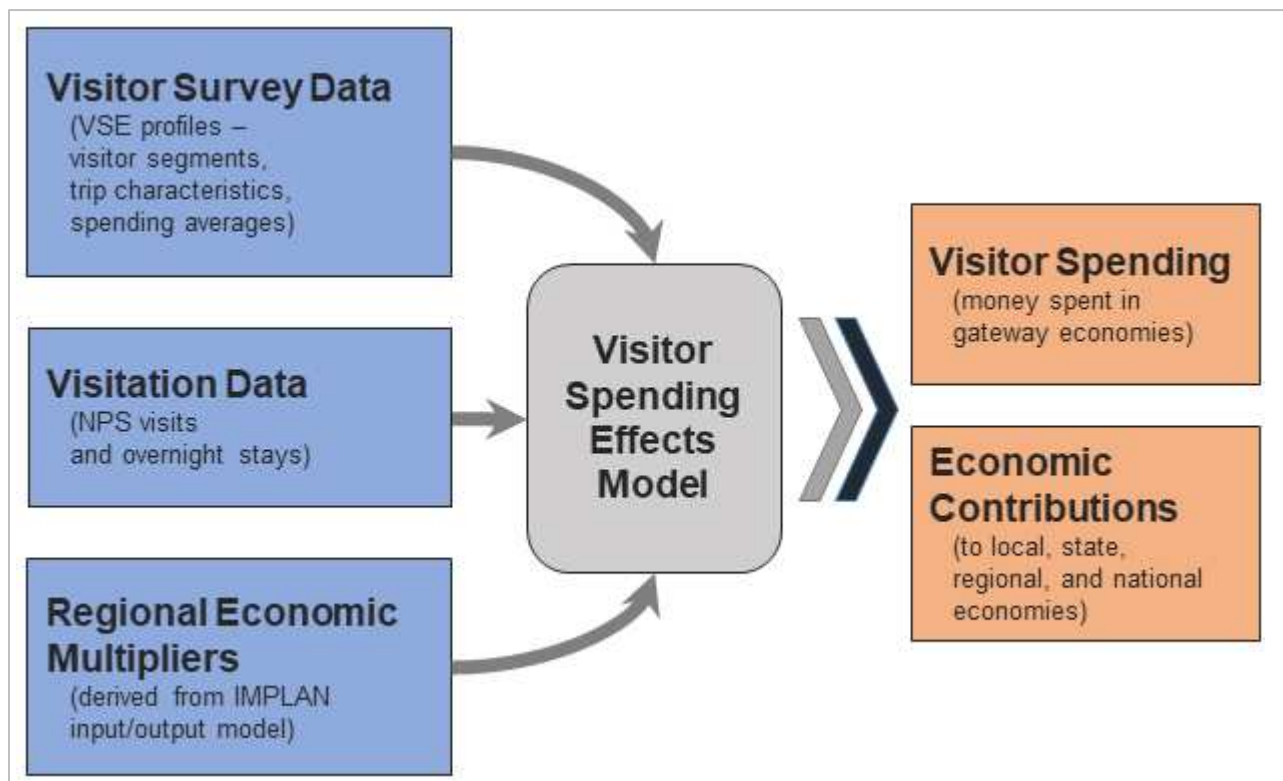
Visitor Survey Data
(VSE profiles – visitor segments, trip characteristics, spending averages)

Visitation Data
(NPS visits and overnight stays)

Regional Economic Multipliers
(derived from IMPLAN input/output model)

Visitor Spending Effects Model

Visitor Spending
(money spent in gateway economies)

Economic Contributions
(to local, state, regional, and national economies)